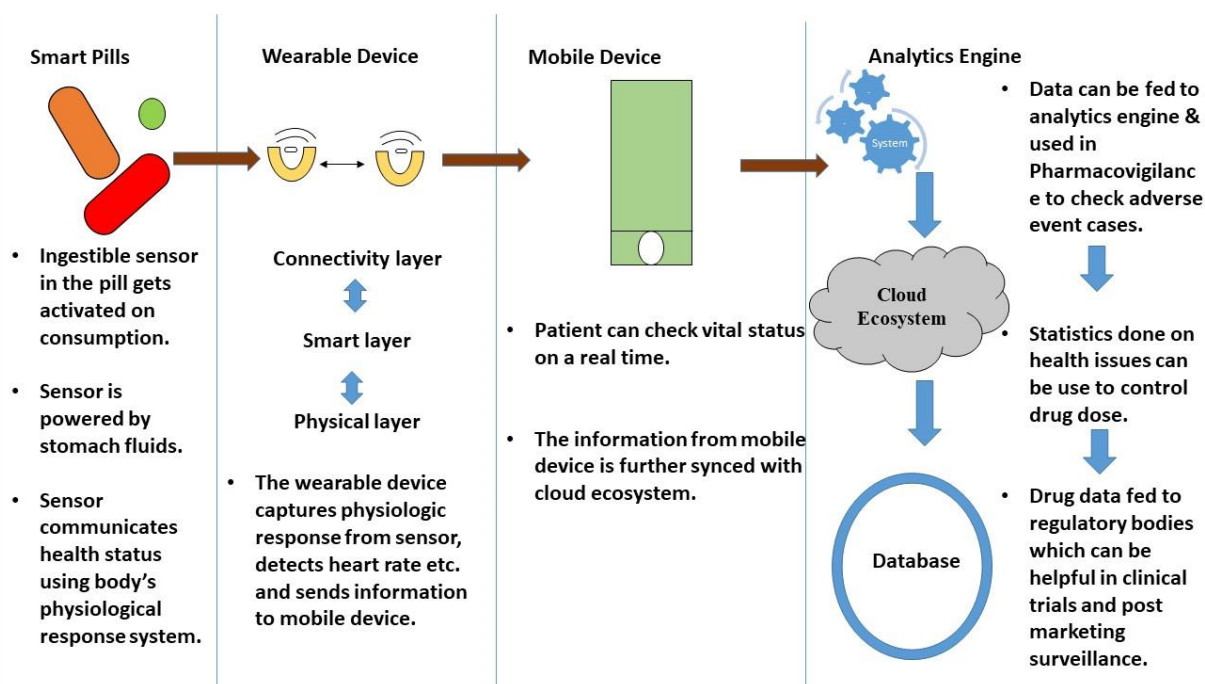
Smart Pills

- Ingestible sensor in the pill gets activated on consumption.
- Sensor is powered by stomach fluids.
- Sensor communicates health status using body's physiological response system.

Wearable Device

Connectivity layer

Smart layer

Physical layer

- The wearable device captures physiologic response from sensor, detects heart rate etc. and sends information to mobile device.

Mobile Device

- Patient can check vital status on a real time.
- The information from mobile device is further synced with cloud ecosystem.

Analytics Engine

System

Cloud Ecosystem

Database

- Data can be fed to analytics engine & used in Pharmacovigilance to check adverse event cases.
- Statistics done on health issues can be use to control drug dose.
- Drug data fed to regulatory bodies which can be helpful in clinical trials and post marketing surveillance.